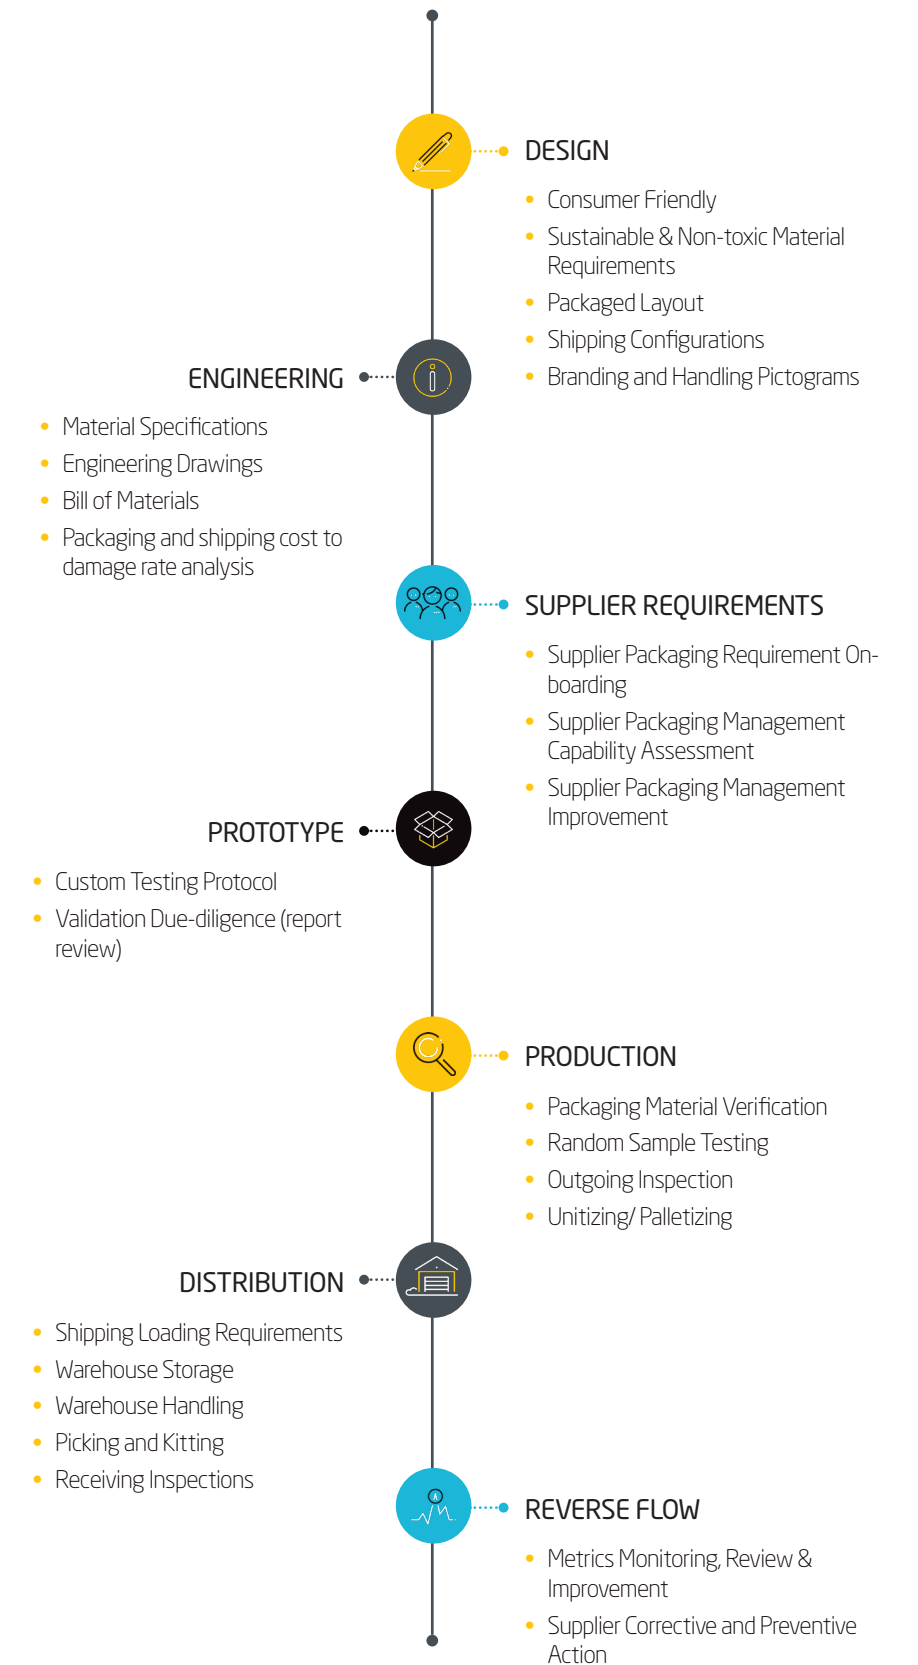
DESIGN

- Consumer Friendly
- Sustainable & Non-toxic Material Requirements
- Packaged Layout
- Shipping Configurations
- Branding and Handling Pictograms

ENGINEERING

- Material Specifications
- Engineering Drawings
- Bill of Materials
- Packaging and shipping cost to damage rate analysis

SUPPLIER REQUIREMENTS

- Supplier Packaging Requirement On-boarding
- Supplier Packaging Management Capability Assessment
- Supplier Packaging Management Improvement

PROTOTYPE

- Custom Testing Protocol
- Validation Due-diligence (report review)

PRODUCTION

- Packaging Material Verification
- Random Sample Testing
- Outgoing Inspection
- Unitizing/ Palletizing

DISTRIBUTION

- Shipping Loading Requirements
- Warehouse Storage
- Warehouse Handling
- Picking and Kitting
- Receiving Inspections

REVERSE FLOW

- Metrics Monitoring, Review & Improvement
- Supplier Corrective and Preventive Action